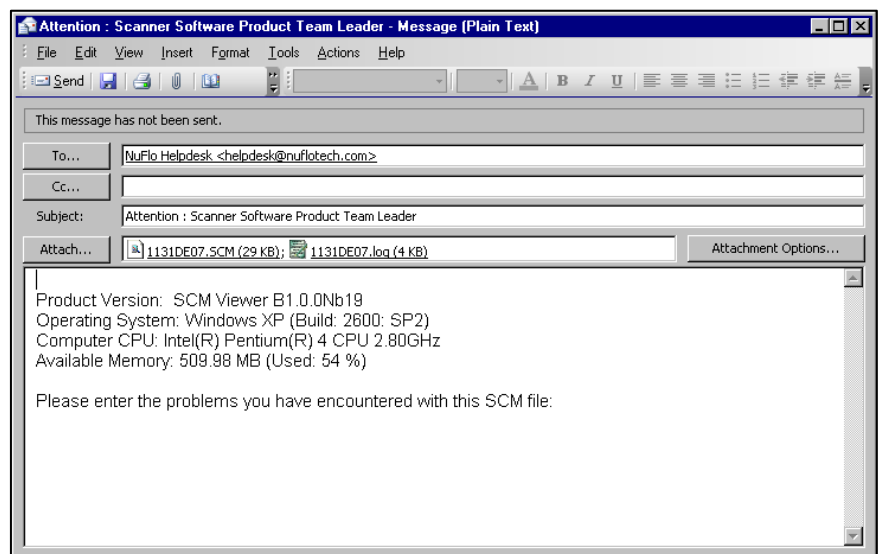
Attention : Scanner Software Product Team Leader - Message (Plain Text)

File Edit View Insert Format Tools Actions Help

Send

A B I U

This message has not been sent.

To... NuFlo Helpdesk <helpdesk@nuflotech.com>

Cc...

Subject: Attention : Scanner Software Product Team Leader

Attach... 1131DE07.SCM (29 KB); 1131DE07.log (4 KB)

Attachment Options...

Product Version: SCM Viewer B1.0.0Nb19
Operating System: Windows XP (Build: 2600: SP2)
Computer CPU: Intel(R) Pentium(R) 4 CPU 2.80GHz
Available Memory: 509.98 MB (Used: 54 %)

Please enter the problems you have encountered with this SCM file: